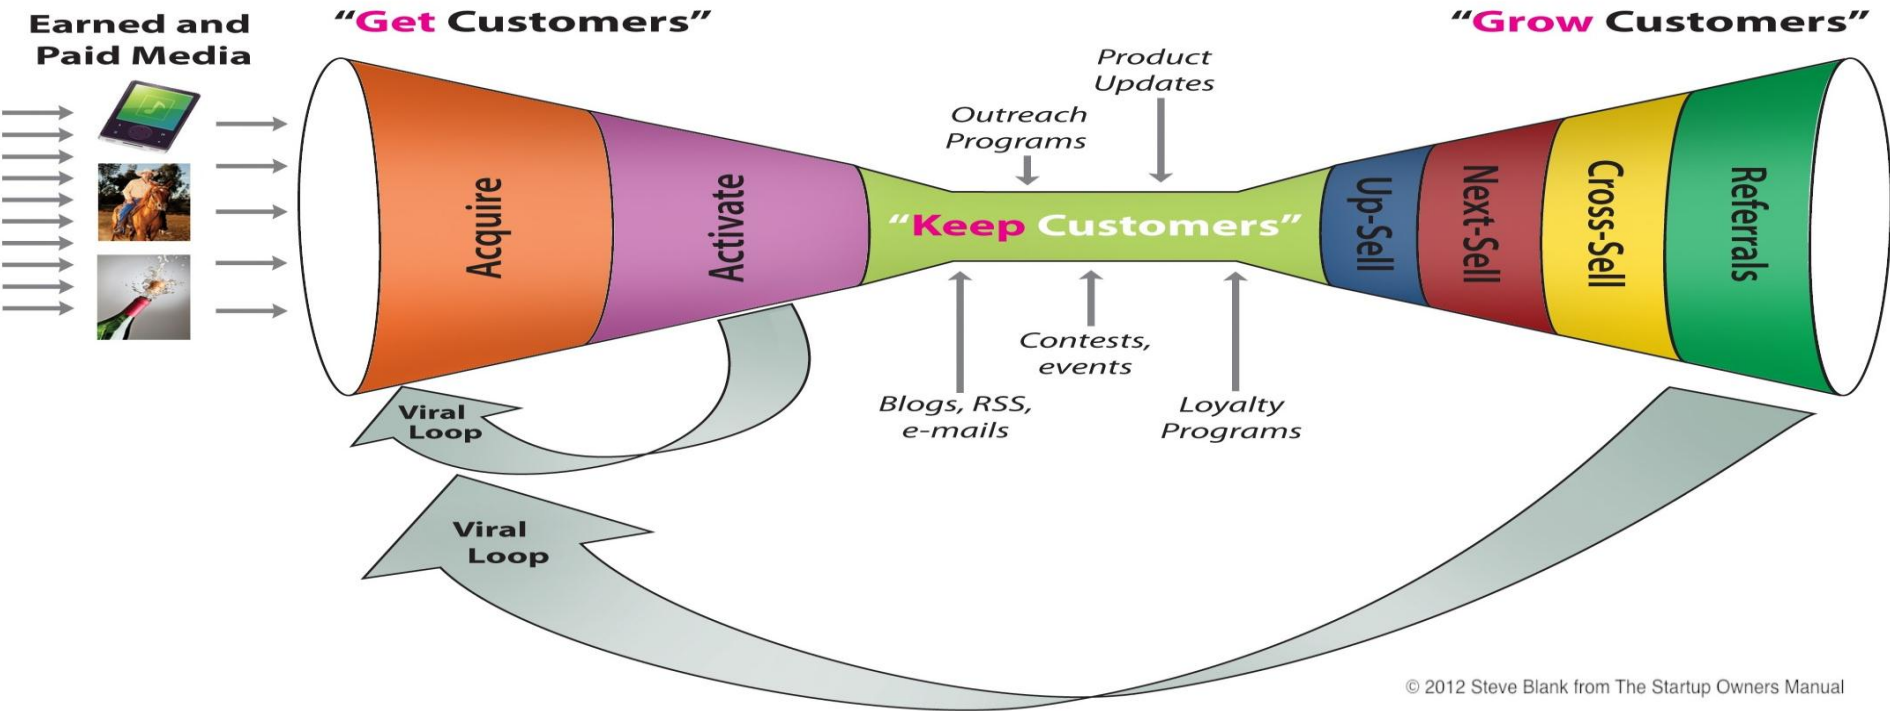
Earned and Paid Media

"Get Customers"

"Grow Customers"

Acquire

Activate

Product Updates

Outreach Programs

"Keep Customers"

Up-Sell

Next-Sell

Cross-Sell

Referrals

Contests, events

Blogs, RSS, e-mails

Loyalty Programs

Viral Loop

Viral Loop

© 2012 Steve Blank from The Startup Owners Manual